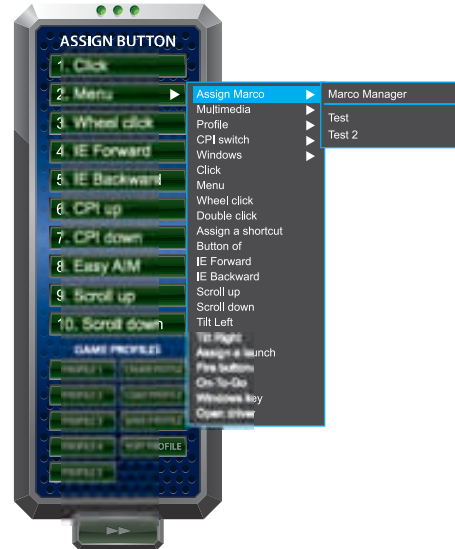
ASSIGN BUTTON

1. Click
2. Menu
3. Wheel click
4. IE Forward
5. IE Backward
6. CPI up
7. CPI down
8. Easy AIM
9. Scroll up
10. Scroll down

GAME PROFILES

PROFILE 1
PROFILE 2
PROFILE 3
PROFILE 4
PROFILE 5
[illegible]
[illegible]
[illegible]
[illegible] PROFILE

Assign Marco
Multimedia
Profile
CPI switch
Windows
Click
Menu
Wheel click
Double click
Assign a shortcut
Button of
IE Forward
IE Backward
Scroll up
Scroll down
Tilt Left
Tilt Right
Assign a launch
Fire button
On-To-Go
Windows key
Open driver

Marco Manager
Test
Test 2